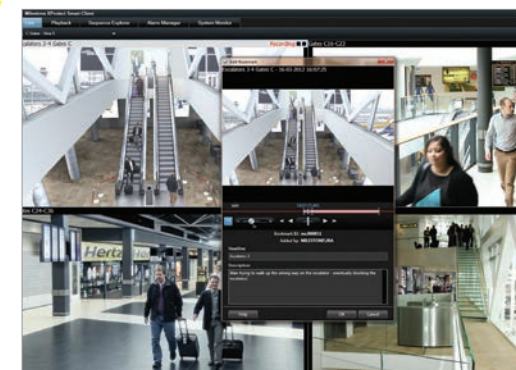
Milestone XProtect Smart Client

Live | Playback | Sequence Explorer | Alarm Manager | System Monitor

Escalators 2-4 Gates C

Recording

Gates C20-C23

Add Bookmark

Escalators 2-4 Gates C - 06-03-2012 10:07:25

Bookmark ID: no.000012

Added by: MILESTONE\JRA

Headline

Escalator 2

Description

Man trying to walk up the wrong way on the escalator - eventually blocking the escalator.

Help

OK

Cancel

Hertz

tes C24-C30